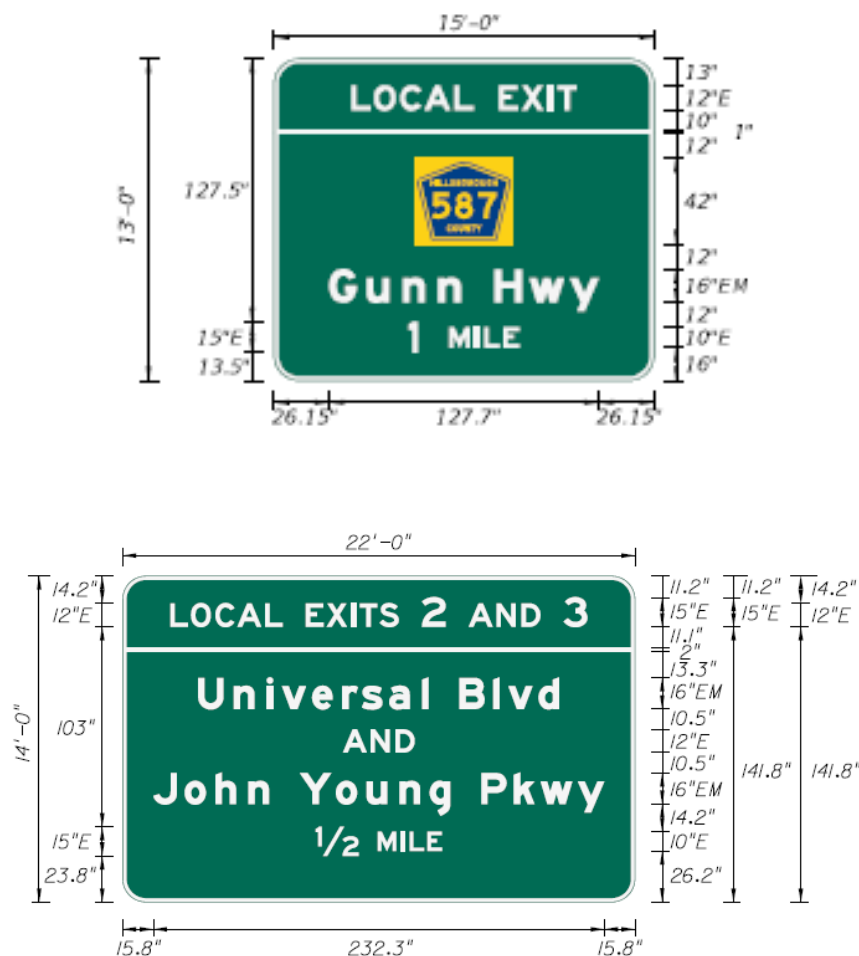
15'-0"

13'-0"

127.5"

15"E

13.5"

LOCAL EXIT

HILLSBOROUGH
587
COUNTY

Gunn Hwy
1 MILE

13"
12"E
10"
1"
12"
42"
12"
16"EM
12"
10"E
16"

26.15"
127.7"
26.15"

22'-0"

14'-0"

14.2"
12"E
103"
15"E
23.8"

LOCAL EXITS 2 AND 3

Universal Blvd
AND
John Young Pkwy
1/2 MILE

11.2"
15"E
11.1"
2"
13.3"
16"EM
10.5"
12"E
10.5"
16"EM
14.2"
10"E
26.2"

11.2"
15"E
141.8"

14.2"
12"E
141.8"

15.8"
232.3"
15.8"